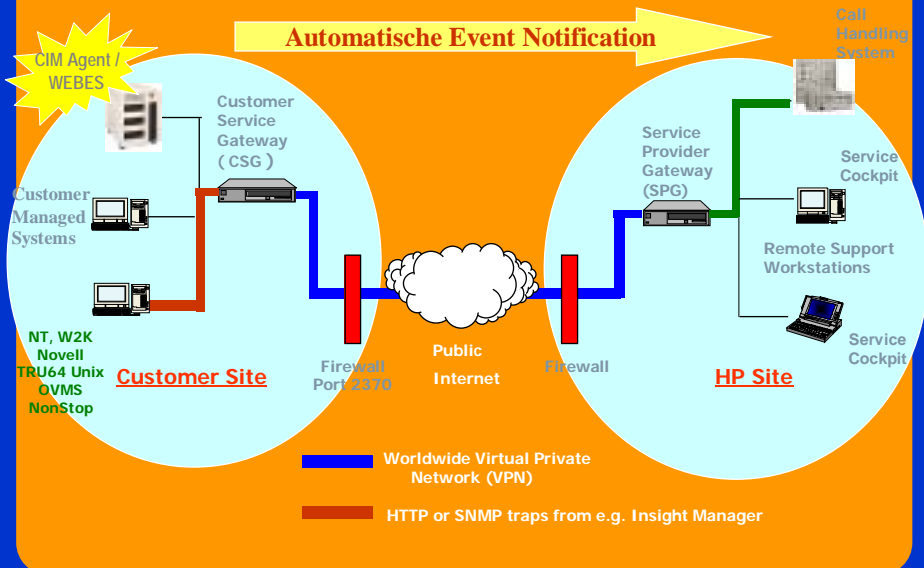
Automatische Event Notification

CIM Agent / WEBES

Customer Service Gateway (CSG)

Customer Managed Systems

NT, W2K
Novell
TRU64 Unix
OVMS
NonStop

Customer Site

Firewall Port 2370

Public Internet

Firewall

Call Handling System

Service Provider Gateway (SPG)

Service Cockpit

Remote Support Workstations

Service Cockpit

HP Site

Worldwide Virtual Private Network (VPN)

HTTP or SNMP traps from e.g. Insight Manager